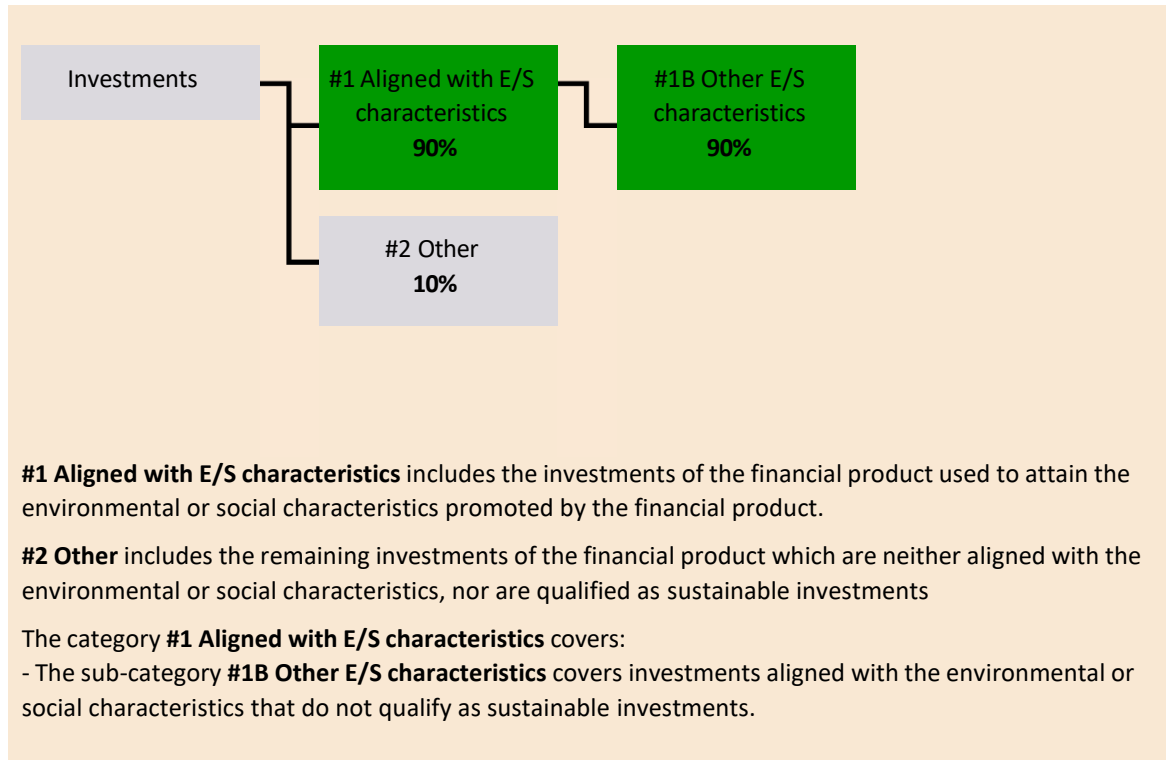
Investments

#1 Aligned with E/S characteristics
90%

#1B Other E/S characteristics
90%

#2 Other
10%

#1 Aligned with E/S characteristics includes the investments of the financial product used to attain the environmental or social characteristics promoted by the financial product.

#2 Other includes the remaining investments of the financial product which are neither aligned with the environmental or social characteristics, nor are qualified as sustainable investments

The category #1 Aligned with E/S characteristics covers:
- The sub-category #1B Other E/S characteristics covers investments aligned with the environmental or social characteristics that do not qualify as sustainable investments.